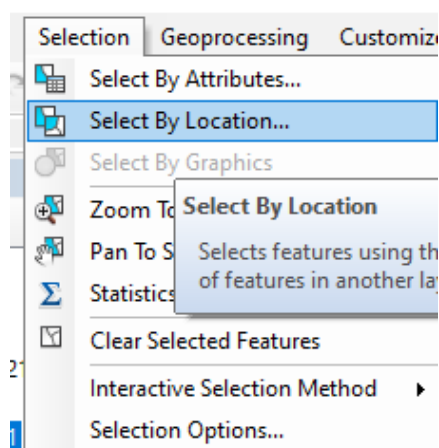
Selection | Geoprocessing Customiz

Select By Attributes...

Select By Location...

Select By Graphics

Zoom To

Pan To S

Statistic

Select By Location

Selects features using th of features in another la

Clear Selected Features

Interactive Selection Method ▸

Selection Options...